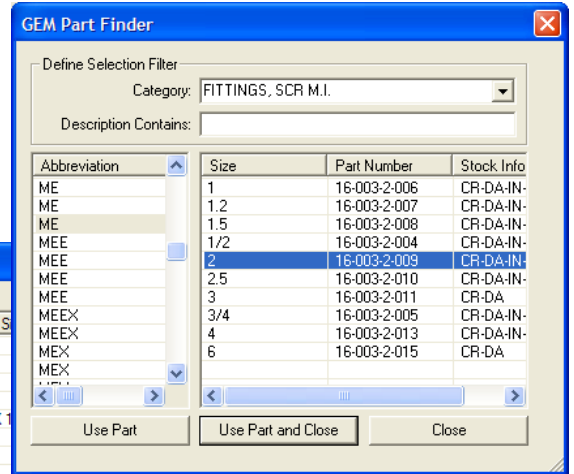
GEM Part Finder

Define Selection Filter

Category: FITTINGS, SCR M.I.

Description Contains:

| Abbreviation |
|---|
| ME |
| ME |
| ME |
| MEE |
| MEE |
| MEE |
| MEE |
| MEEX |
| MEEX |
| MEX |
| MEX |

| Size | Part Number | Stock Info |
|---|---|---|
| 1 | 16-003-2-006 | CR-DA-IN- |
| 1.2 | 16-003-2-007 | CR-DA-IN- |
| 1.5 | 16-003-2-008 | CR-DA-IN- |
| 1/2 | 16-003-2-004 | CR-DA-IN- |
| 2 | 16-003-2-009 | CR-DA-IN- |
| 2.5 | 16-003-2-010 | CR-DA-IN- |
| 3 | 16-003-2-011 | CR-DA |
| 3/4 | 16-003-2-005 | CR-DA-IN- |
| 4 | 16-003-2-013 | CR-DA-IN- |
| 6 | 16-003-2-015 | CR-DA |

Use Part

Use Part and Close

Close